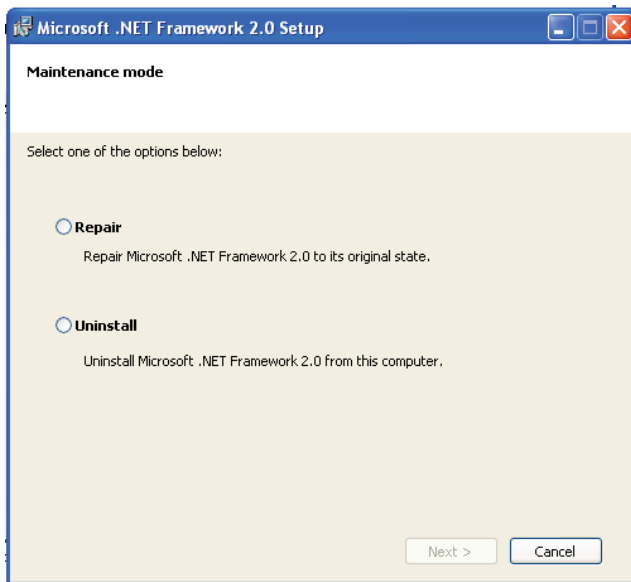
Microsoft .NET Framework 2.0 Setup

Maintenance mode

Select one of the options below:

Repair

Repair Microsoft .NET Framework 2.0 to its original state.

Uninstall

Uninstall Microsoft .NET Framework 2.0 from this computer.

Next >

Cancel